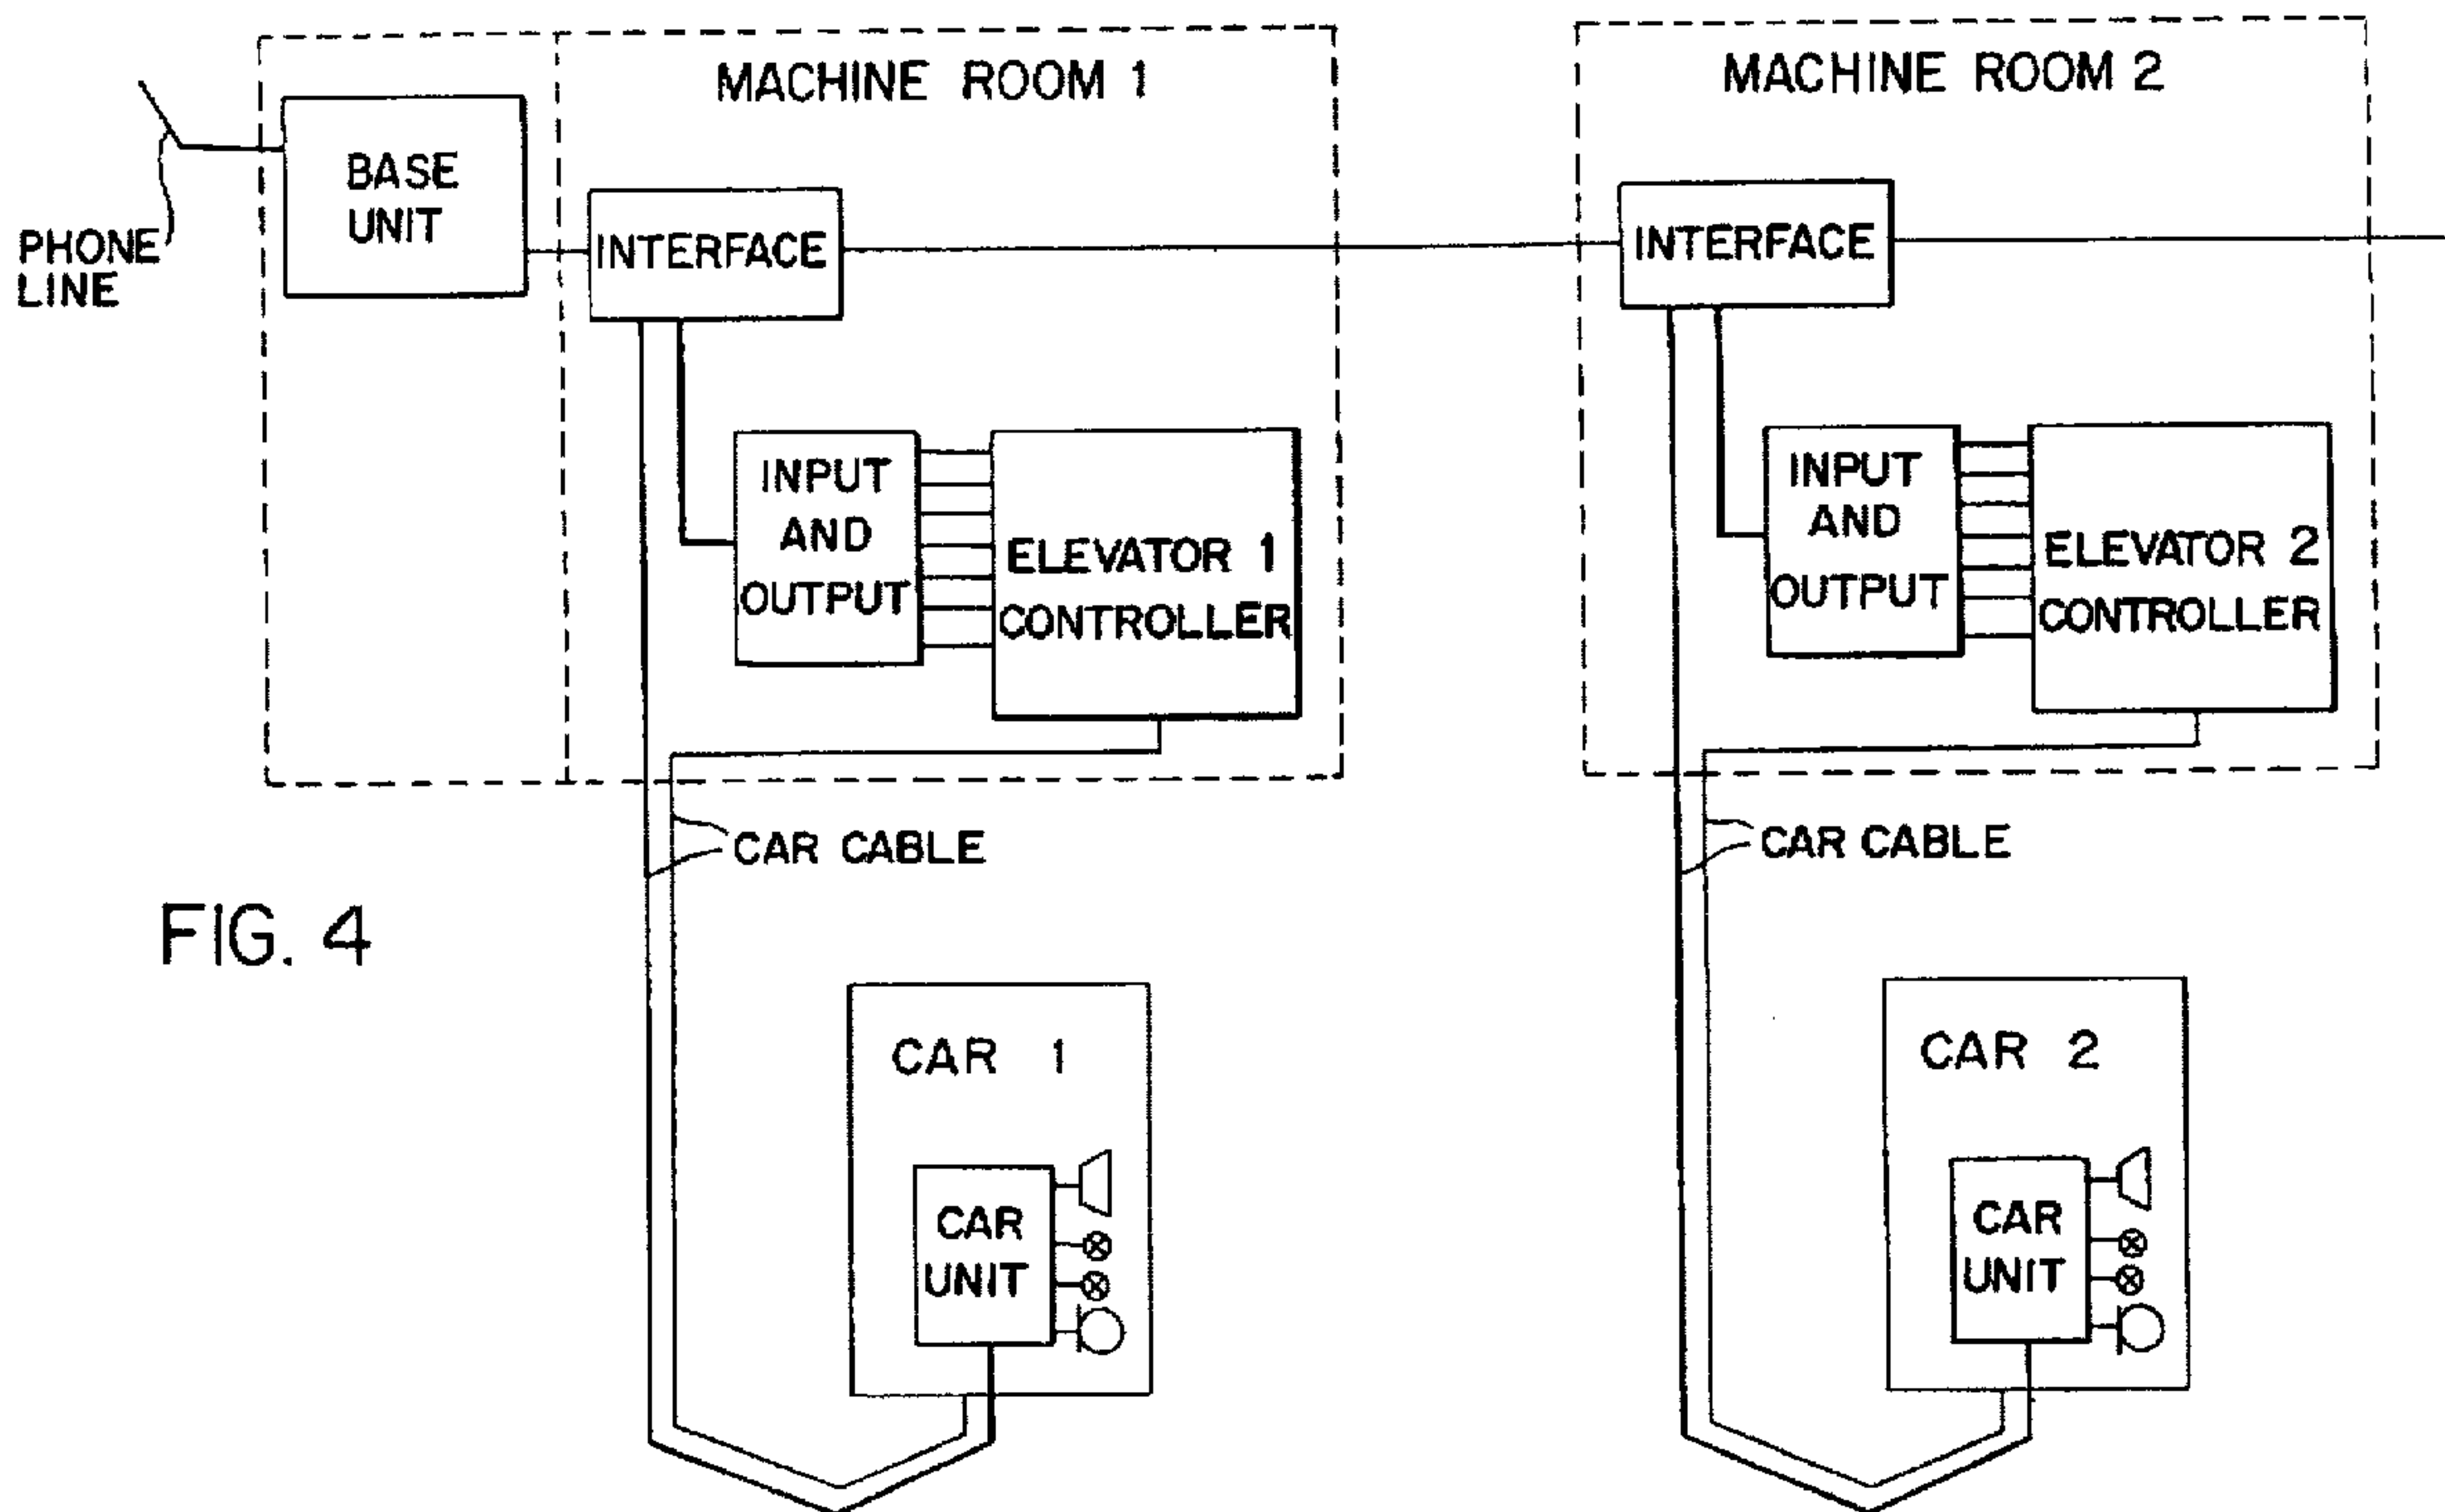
MACHINE ROOM 1

PHONE LINE

BASE UNIT

INTERFACE

INPUT AND OUTPUT

ELEVATOR 1 CONTROLLER

CAR CABLE

FIG. 4

CAR 1

CAR UNIT

MACHINE ROOM 2

INTERFACE

INPUT AND OUTPUT

ELEVATOR 2 CONTROLLER

CAR CABLE

CAR 2

CAR UNIT